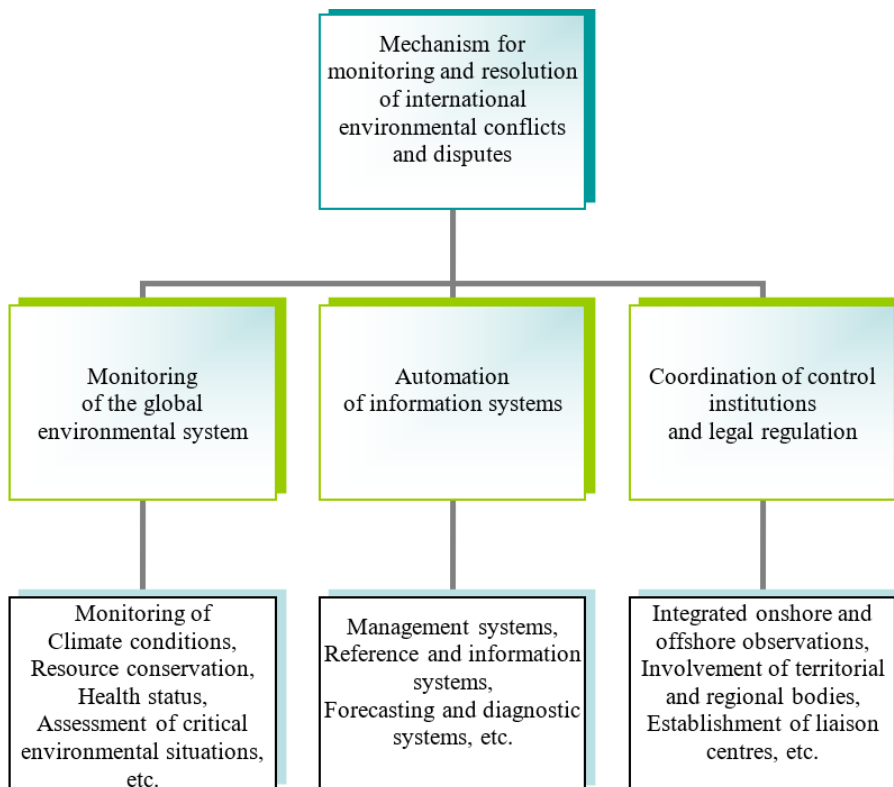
Mechanism for monitoring and resolution of international environmental conflicts and disputes

Monitoring of the global environmental system

Automation of information systems

Coordination of control institutions and legal regulation

Monitoring of
Climate conditions,
Resource conservation,
Health status,
Assessment of critical environmental situations, etc.

Management systems,
Reference and information systems,
Forecasting and diagnostic systems, etc.

Integrated onshore and offshore observations,
Involvement of territorial and regional bodies,
Establishment of liaison centres, etc.